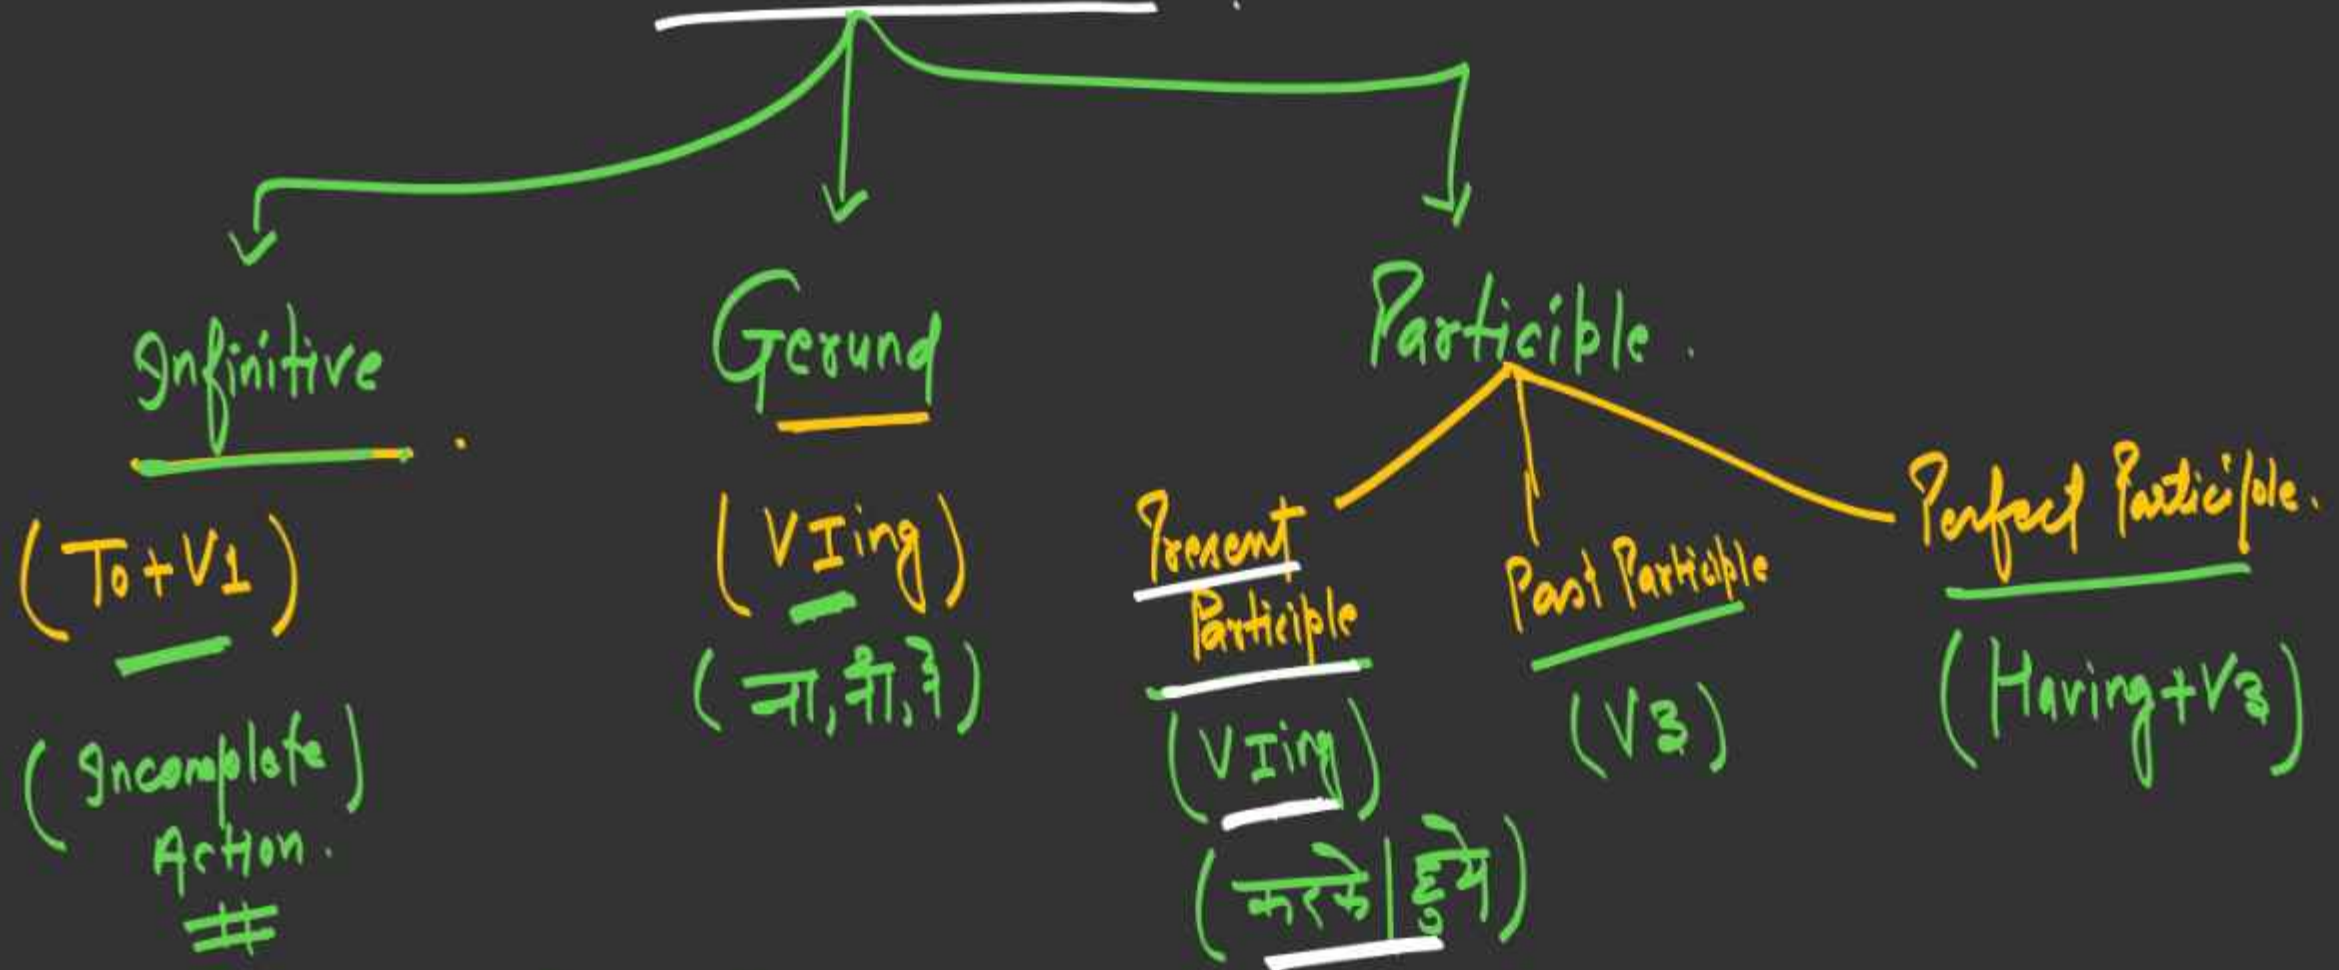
Infinitive.

(To + $V_1$)

(Incomplete Action.)

#

Gerund

(V Ing)

(ना, नी, ने)

Particible.

Present Participle

(V Ing)

(करके | हुये)

Past Participle

(V3)

Perfect Participle.

(Having + $V_3$)